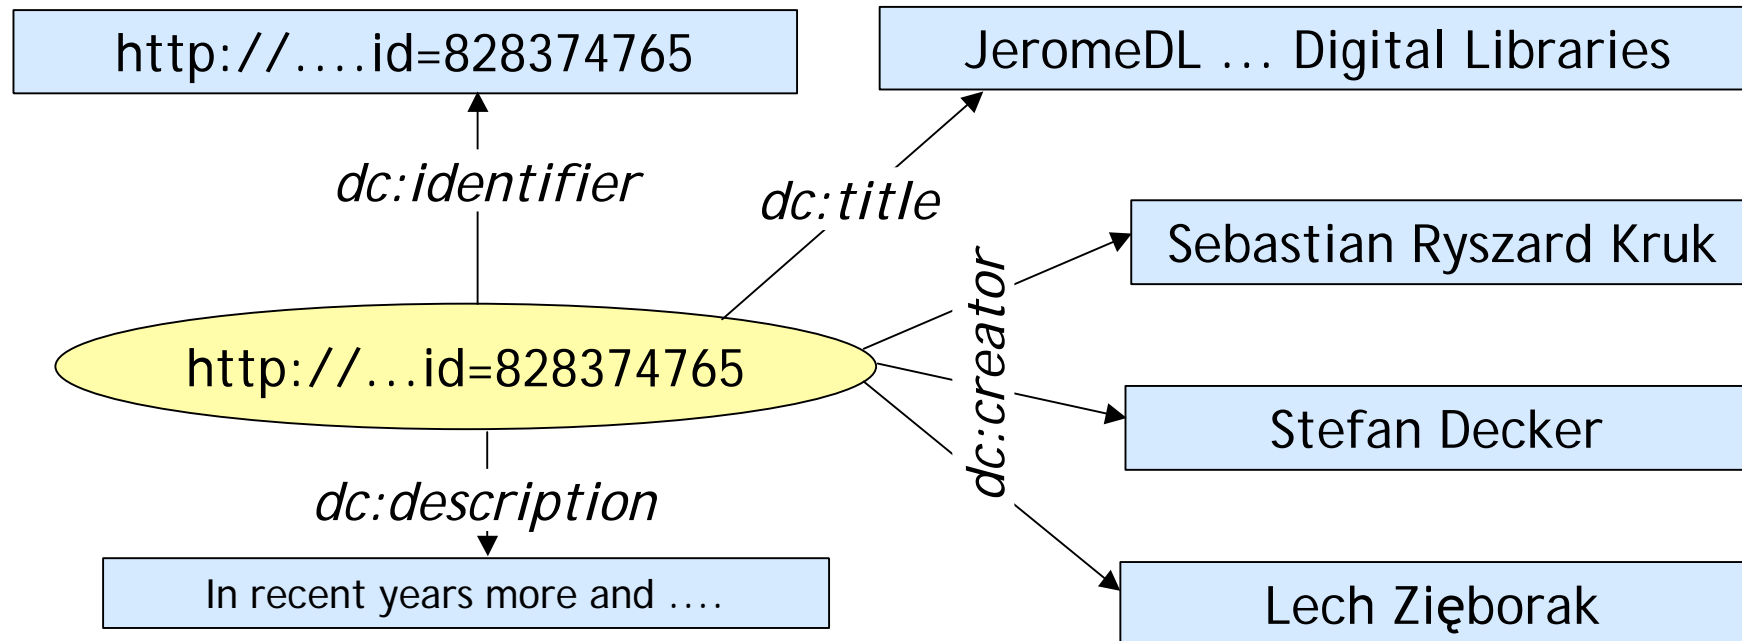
http://....id=828374765

JeromeDL … Digital Libraries

dc:identifier

dc:title

Sebastian Ryszard Kruk

dc:creator

http://...id=828374765

Stefan Decker

dc:description

In recent years more and ....

Lech Zięborak